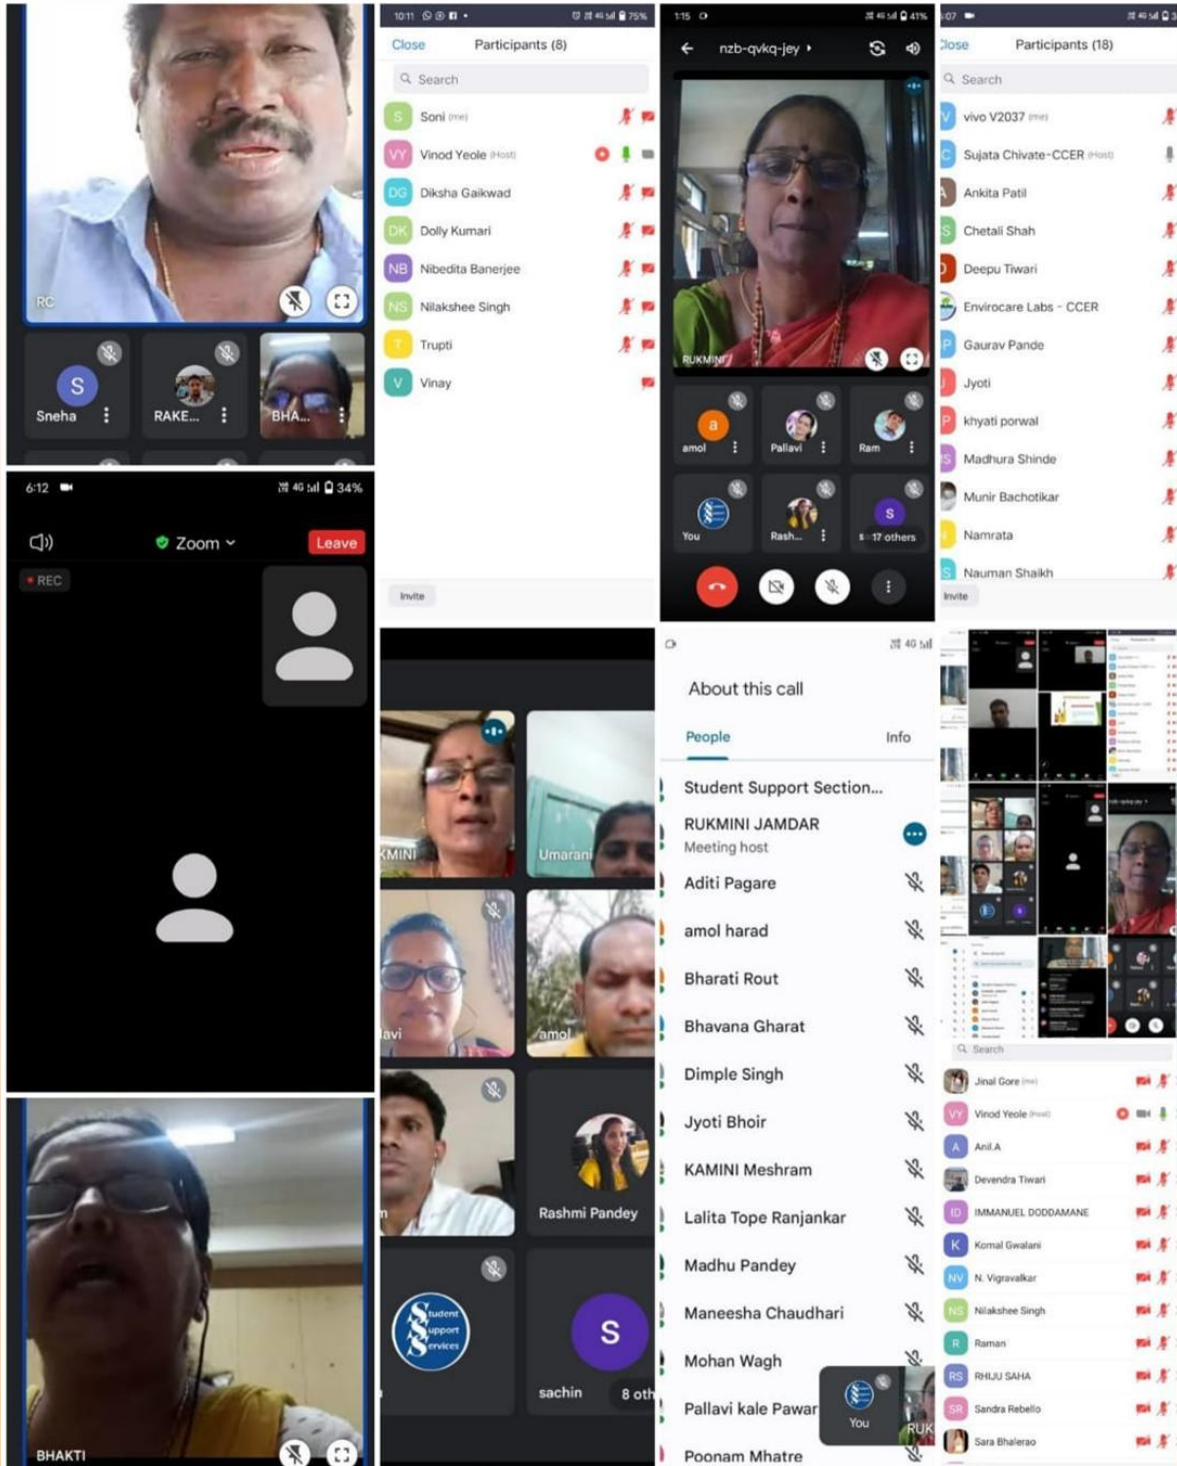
RC

S
Sneha

RAKE...

BHA...

10:11 75%
Close Participants (8)
Search
S Soni (me)
VY Vinod Yeole (Host)
DG Diksha Gaikwad
DK Dolly Kumari
NB Nibedita Banerjee
NS Nilakshee Singh
T Trupti
V Vinay
Invite

1:15 41%
nzb-qvkq-jey
RUKMINI
a
amol
Pallavi
Ram
You
Rash...
S
17 others

07
Close Participants (18)
Search
V vivo V2037 (me)
C Sujata Chivate-CCER (Host)
Ankita Patil
Chetali Shah
Deepu Tiwari
Envirocare Labs - CCER
P Gaurav Pande
J Jyoti
P khyati porwal
S Madhura Shinde
Munir Bachotikar
Namrata
S Nauman Shaikh
Invite

6:12 4G 34%
Zoom
Leave
REC

KMINI
Umarani
avi
amol
Rashmi Pandey
Student Support Services
S
sachin
8 oth

About this call
People Info
Student Support Section...
RUKMINI JAMDAR
Meeting host
Aditi Pagare
amol harad
Bharati Rout
Bhavana Gharat
Dimple Singh
Jyoti Bhoir
KAMINI Meshram
Lalita Tope Ranjankar
Madhu Pandey
Maneesha Chaudhari
Mohan Wagh
Pallavi kale Pawar
Poonam Mhatre
You
RUK

Search
Jinal Gore (me)
VY Vinod Yeole (Host)
A Anil.A
Devendra Tiwari
ID IMMANUEL DODDAMANE
K Komal Gwalani
NV N. Vigravalkar
NS Nilakshee Singh
R Raman
RS RHIJU SAHA
SR Sandra Rebello
Sara Bhalerao

BHAKTI